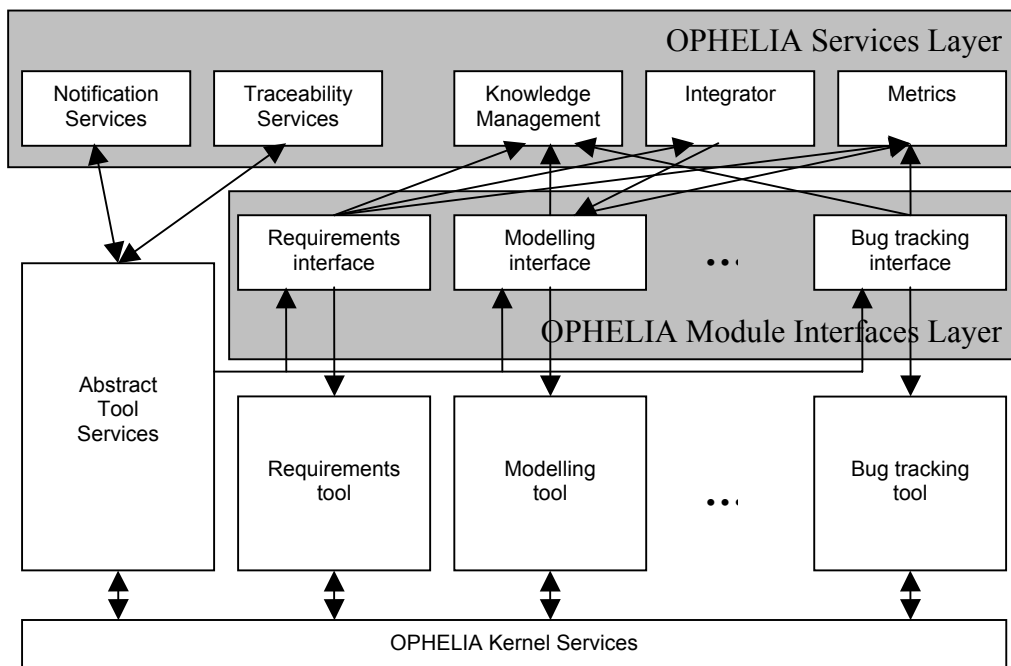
OPHELIA Services Layer

Notification Services

Traceability Services

Knowledge Management

Integrator

Metrics

Requirements interface

Modelling interface

Bug tracking interface

OPHELIA Module Interfaces Layer

Abstract Tool Services

Requirements tool

Modelling tool

Bug tracking tool

OPHELIA Kernel Services